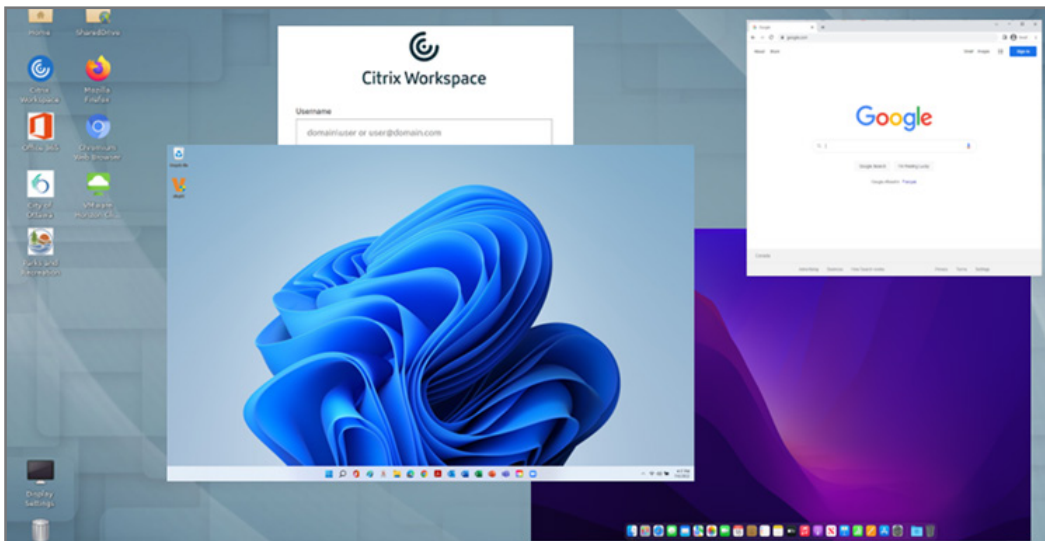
Home
SharedDrive
Citrix Workspace
Mozilla Firefox
Office 365
Chromium Web Browser
City of Ottawa
VMware Horizon Client
Parks and Recreation
Display Settings

Citrix Workspace
Username
domain\user or user@domain.com

Google
Google Search
I'm Feeling Lucky
Sign in
Canada